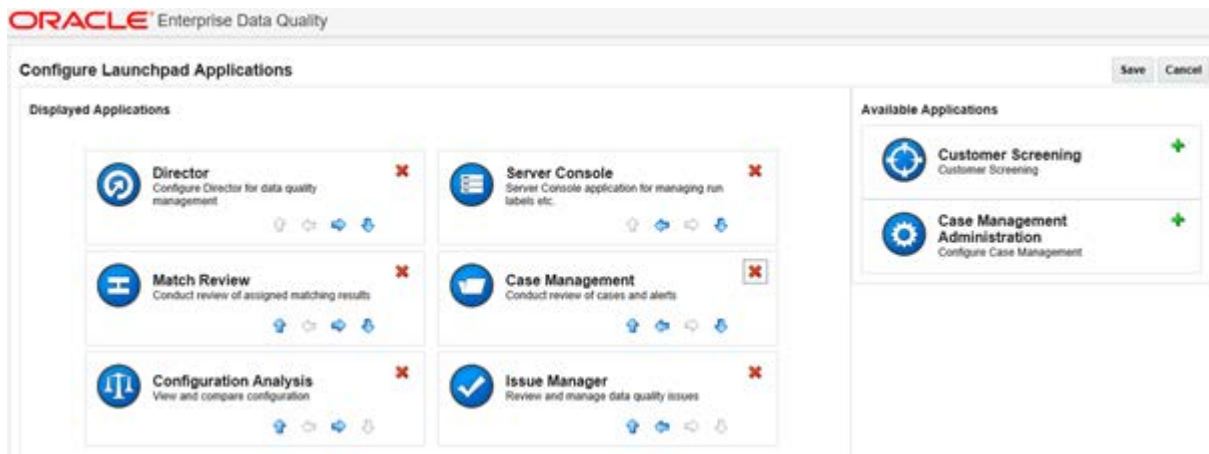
ORACLE® Enterprise Data Quality

Configure Launchpad Applications

Save Cancel

Displayed Applications

Director
Configure Director for data quality management

Server Console
Server Console application for managing run labels etc.

Match Review
Conduct review of assigned matching results

Case Management
Conduct review of cases and alerts

Configuration Analysis
View and compare configuration

Issue Manager
Review and manage data quality issues

Available Applications

Customer Screening
Customer Screening

Case Management Administration
Configure Case Management